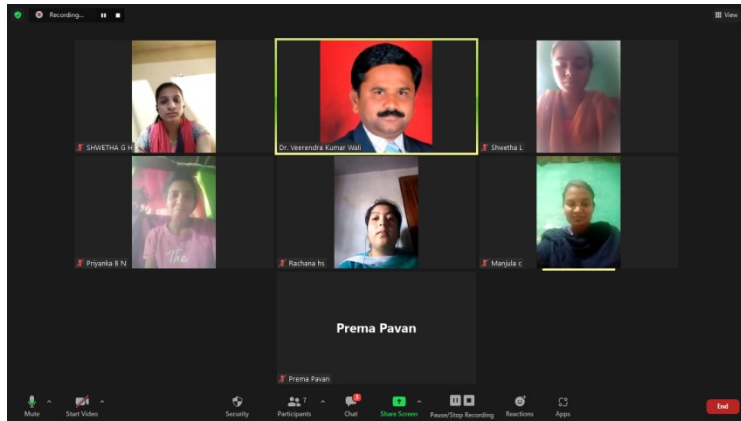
Recording...

View

SHWETHA G H

Dr. Veerendra Kumar Wali

Shwetha L

Priyanka B N

Rachana hs

Manjula c

Prema Pavan

Prema Pavan

Mute

Start Video

Security

Participants 7

Chat 3

Share Screen

Pause/Stop Recording

Reactions

Apps

End